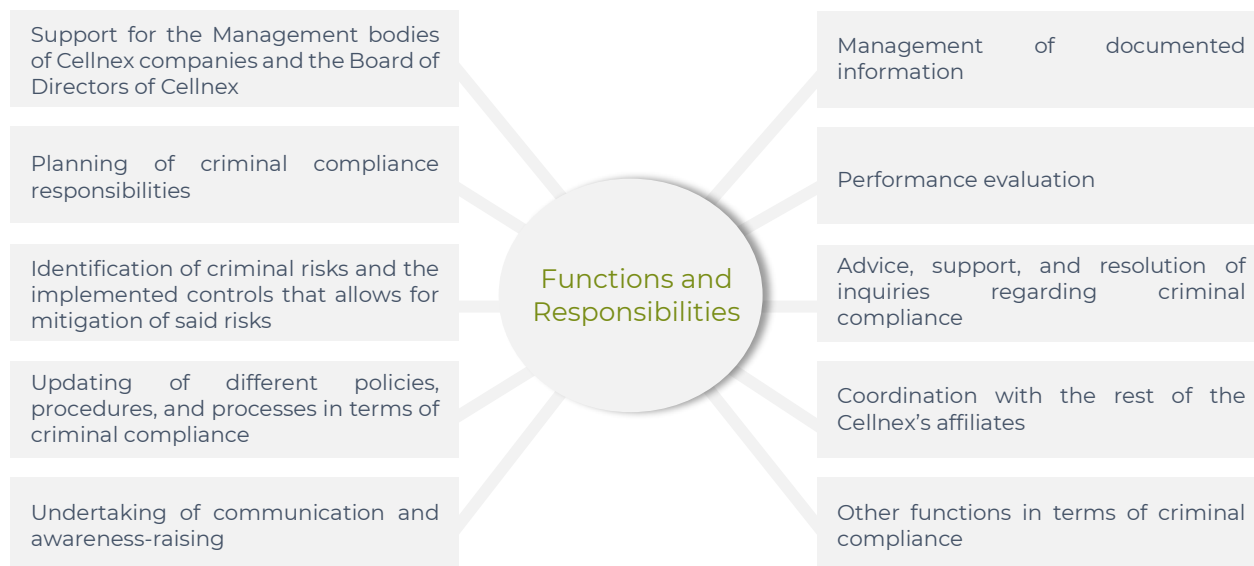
Functions and Responsibilities

Support for the Management bodies of Cellnex companies and the Board of Directors of Cellnex

Planning of criminal compliance responsibilities

Identification of criminal risks and the implemented controls that allows for mitigation of said risks

Updating of different policies, procedures, and processes in terms of criminal compliance

Undertaking of communication and awareness-raising

Management of documented information

Performance evaluation

Advice, support, and resolution of inquiries regarding criminal compliance

Coordination with the rest of the Cellnex's affiliates

Other functions in terms of criminal compliance